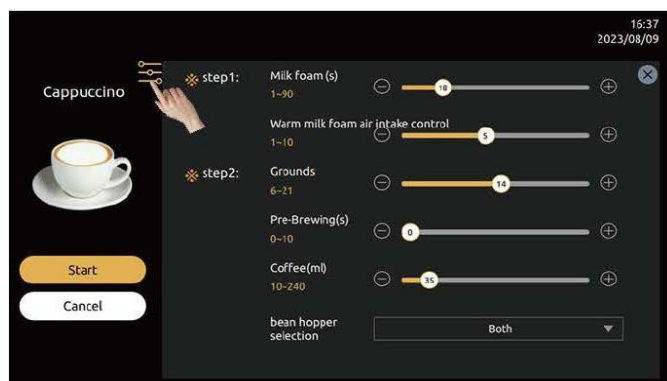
16:37
2023/08/09

Cappuccino

step1: Milk foam (s)
1~90
18

Warm milk foam air intake control
1~10
5

step2: Grounds
6~21
14

Pre-Brewing(s)
0~10
0

Coffee(ml)
10~240
35

bean hopper selection
Both

Start
Cancel